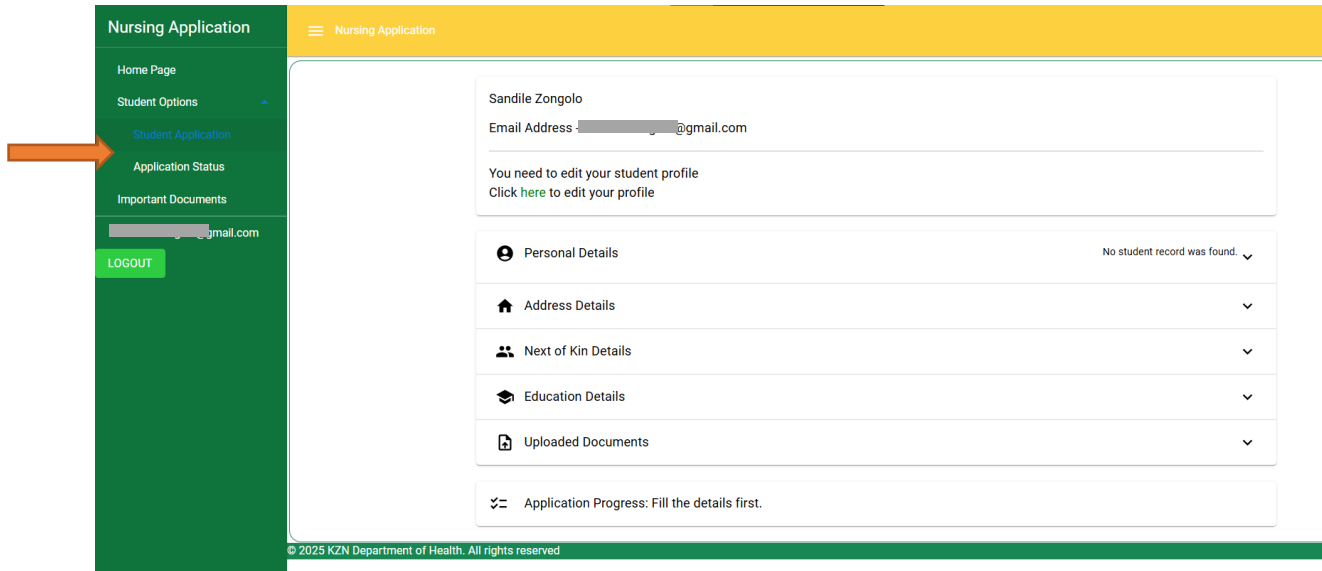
Nursing Application

Home Page
Student Options
Student Application
Application Status
Important Documents
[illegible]@gmail.com
LOGOUT

Nursing Application

Sandile Zongolo
Email Address - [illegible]@gmail.com

You need to edit your student profile
Click here to edit your profile

Personal Details
No student record was found.
Address Details
Next of Kin Details
Education Details
Uploaded Documents

Application Progress: Fill the details first.

© 2025 KZN Department of Health. All rights reserved